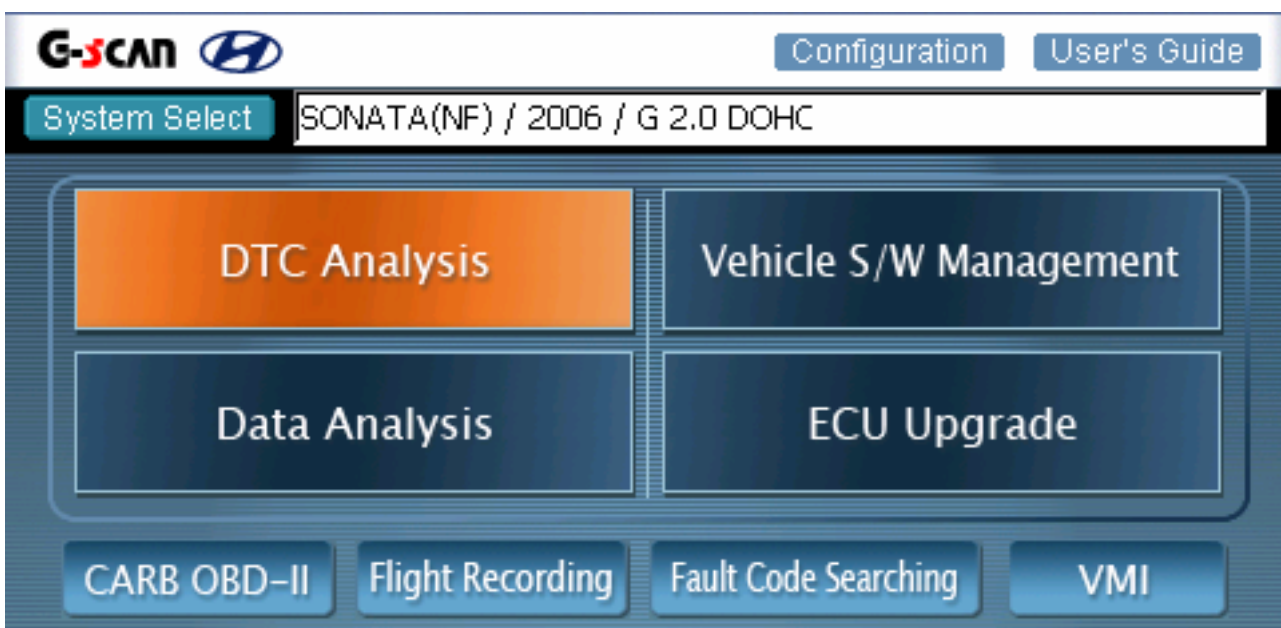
G-SCAN

Configuration

User's Guide

System Select

SONATA(NF) / 2006 / G 2.0 DOHC

DTC Analysis

Vehicle S/W Management

Data Analysis

ECU Upgrade

CARB OBD-II

Flight Recording

Fault Code Searching

VMI